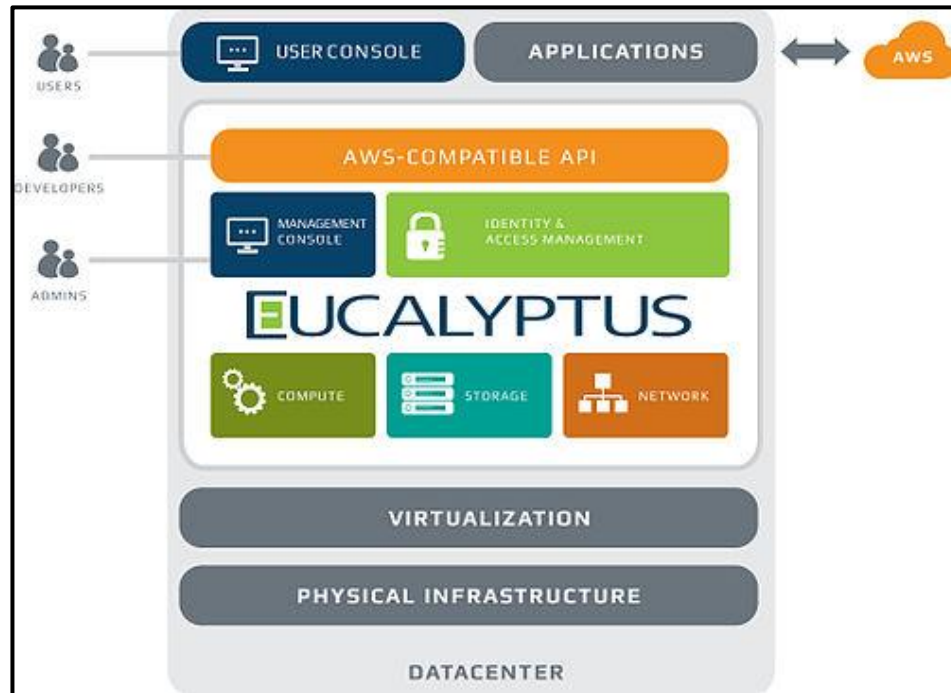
USERS

USER CONSOLE

APPLICATIONS

AWS

DEVELOPERS

AWS-COMPATIBLE API

ADMINS

MANAGEMENT CONSOLE

IDENTITY & ACCESS MANAGEMENT

EUCALYPTUS

COMPUTE

STORAGE

NETWORK

VIRTUALIZATION

PHYSICAL INFRASTRUCTURE

DATACENTER